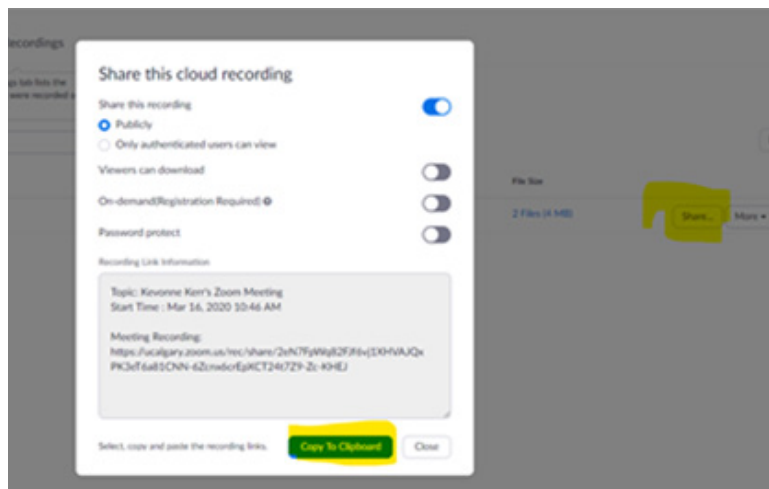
ecordings

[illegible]

Share this cloud recording

Share this recording

Publicly

Only authenticated users can view

Viewers can download

On-demand(Registration Required)

Password protect

Recording Link Information

Topic: Kevonne Kerr's Zoom Meeting
Start Time : Mar 16, 2020 10:46 AM

Meeting Recording:
https://ucalgary.zoom.us/rec/share/2eN7FyWq82FJfdvj1XHVAJQxPK3eT6a81CNN-6Zcnx6crEpKCT24t7Z9-Zc-KHEJ

Select, copy and paste the recording links.

Copy To Clipboard

Close

File Size

2 Files (4 MB)

Share...

More